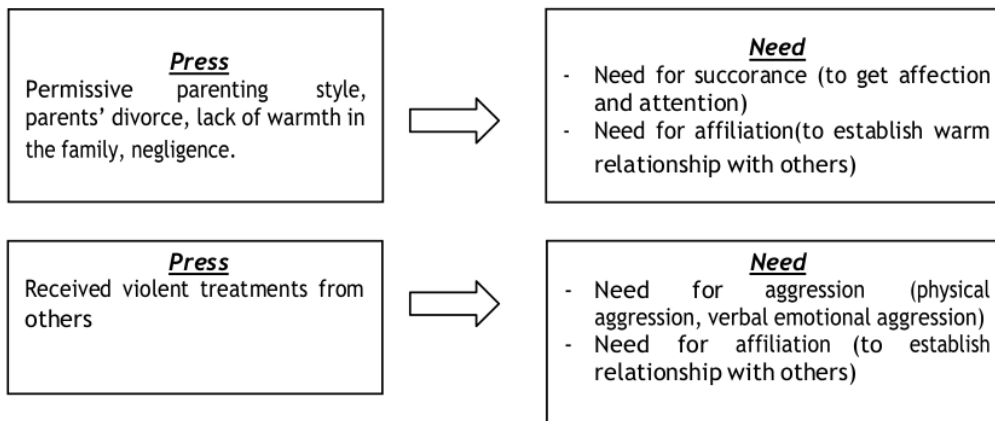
Press
Permissive parenting style, parents' divorce, lack of warmth in the family, negligence.

Need
- Need for succorance (to get affection and attention)
- Need for affiliation(to establish warm relationship with others)

Press
Received violent treatments from others

Need
- Need for aggression (physical aggression, verbal emotional aggression)
- Need for affiliation (to establish relationship with others)